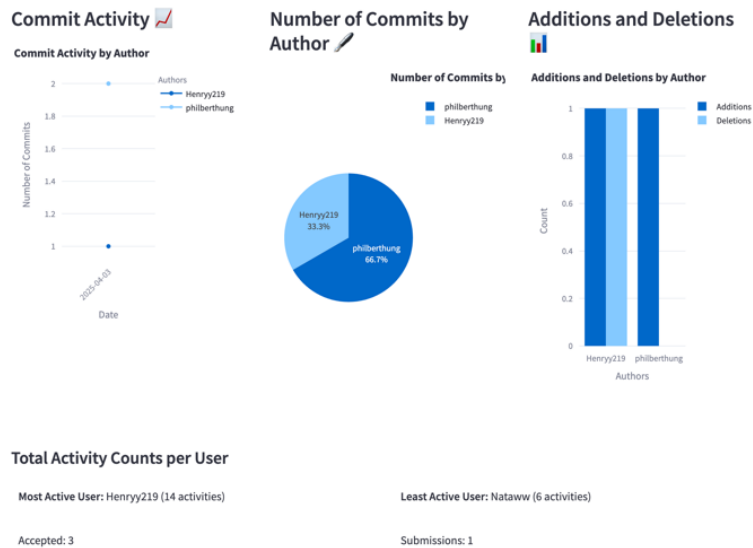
Commit Activity 📈

Commit Activity by Author

Authors
Henryy219
philberthung

Number of Commits

2
1.8
1.6
1.4
1.2
1

2025-04-03

Date

Number of Commits by Author 🖊

Number of Commits by

philberthung
Henryy219

Henryy219
33.3%

philberthung
66.7%

Additions and Deletions 📊

Additions and Deletions by Author

Additions
Deletions

Count

1
0.8
0.6
0.4
0.2
0

Henryy219 philberthung

Authors

Total Activity Counts per User

Most Active User: Henryy219 (14 activities)

Least Active User: Nataww (6 activities)

Accepted: 3

Submissions: 1